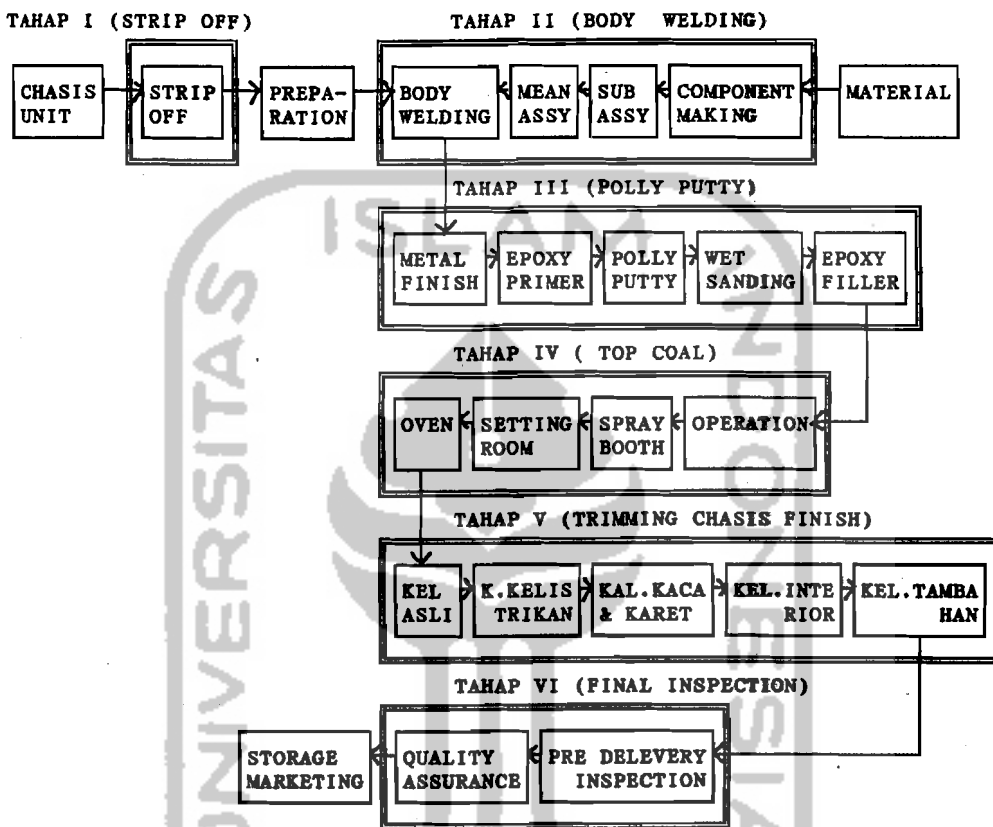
TAHAP I (STRIP OFF)

TAHAP II (BODY WELDING)

CHASIS UNIT

STRIP OFF

PREPARATION

BODY WELDING

MEAN ASSY

SUB ASSY

COMPONENT MAKING

MATERIAL

TAHAP III (POLLY PUTTY)

METAL FINISH

EPOXY PRIMER

POLLY PUTTY

WET SANDING

EPOXY FILLER

TAHAP IV ( TOP COAL)

OVEN

SETTING ROOM

SPRAY BOOTH

OPERATION

TAHAP V (TRIMMING CHASIS FINISH)

KEL ASLI

K.KELISTRIKAN

KAL.KACA & KARET

KEL.INTERIOR

KEL.TAMBAHAN

TAHAP VI (FINAL INSPECTION)

STORAGE MARKETING

QUALITY ASSURANCE

PRE DELEVERY INSPECTION